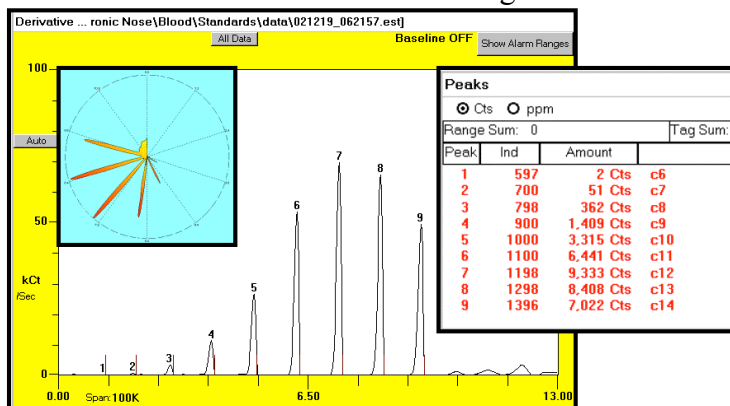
Derivative ... ronic Nose\Blood\Standards\data\021219_062157.est]

All Data

Baseline OFF

Show Alarm Ranges

100

Auto

50

kCt

/Sec

0

0.00

Span: 100K

6.50

13.00

1 2 3 4 5 6 7 8 9

Peaks

Cts ppm

Range Sum: 0

Tag Sum:

| Peak | Ind | Amount | |
|---|---|---|---|
| 1 | 597 | 2 Cts | c6 |
| 2 | 700 | 51 Cts | c7 |
| 3 | 798 | 362 Cts | c8 |
| 4 | 900 | 1,409 Cts | c9 |
| 5 | 1000 | 3,315 Cts | c10 |
| 6 | 1100 | 6,441 Cts | c11 |
| 7 | 1198 | 9,333 Cts | c12 |
| 8 | 1298 | 8,408 Cts | c13 |
| 9 | 1396 | 7,022 Cts | c14 |